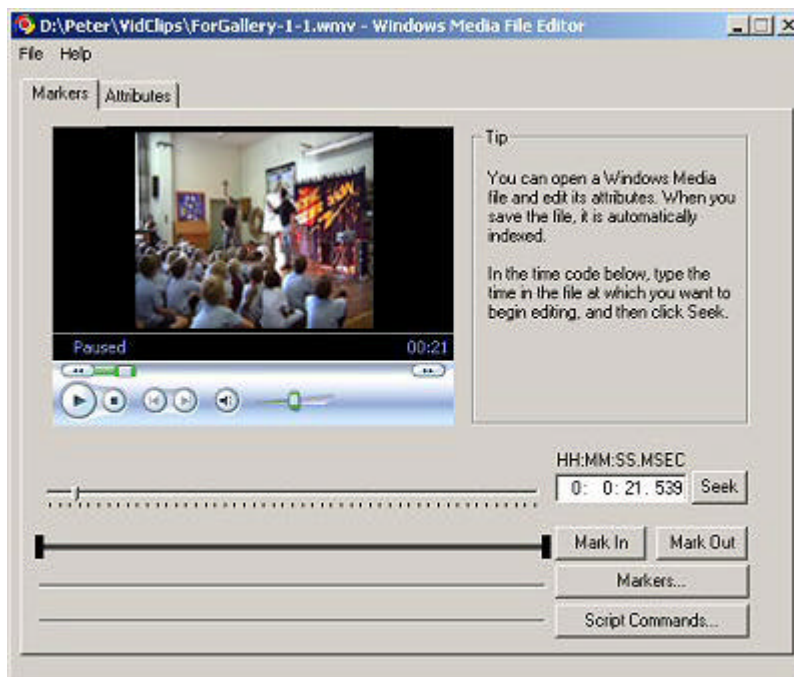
D:\Peter\VidClips\ForGallery-1-1.wmv - Windows Media File Editor

File Help

Markers | Attributes

Tip

You can open a Windows Media file and edit its attributes. When you save the file, it is automatically indexed.

In the time code below, type the time in the file at which you want to begin editing, and then click Seek.

Paused 00:21

HH:MM:SS.MSEC

0: 0: 21. 539 Seek

Mark In Mark Out

Markers...

Script Commands...